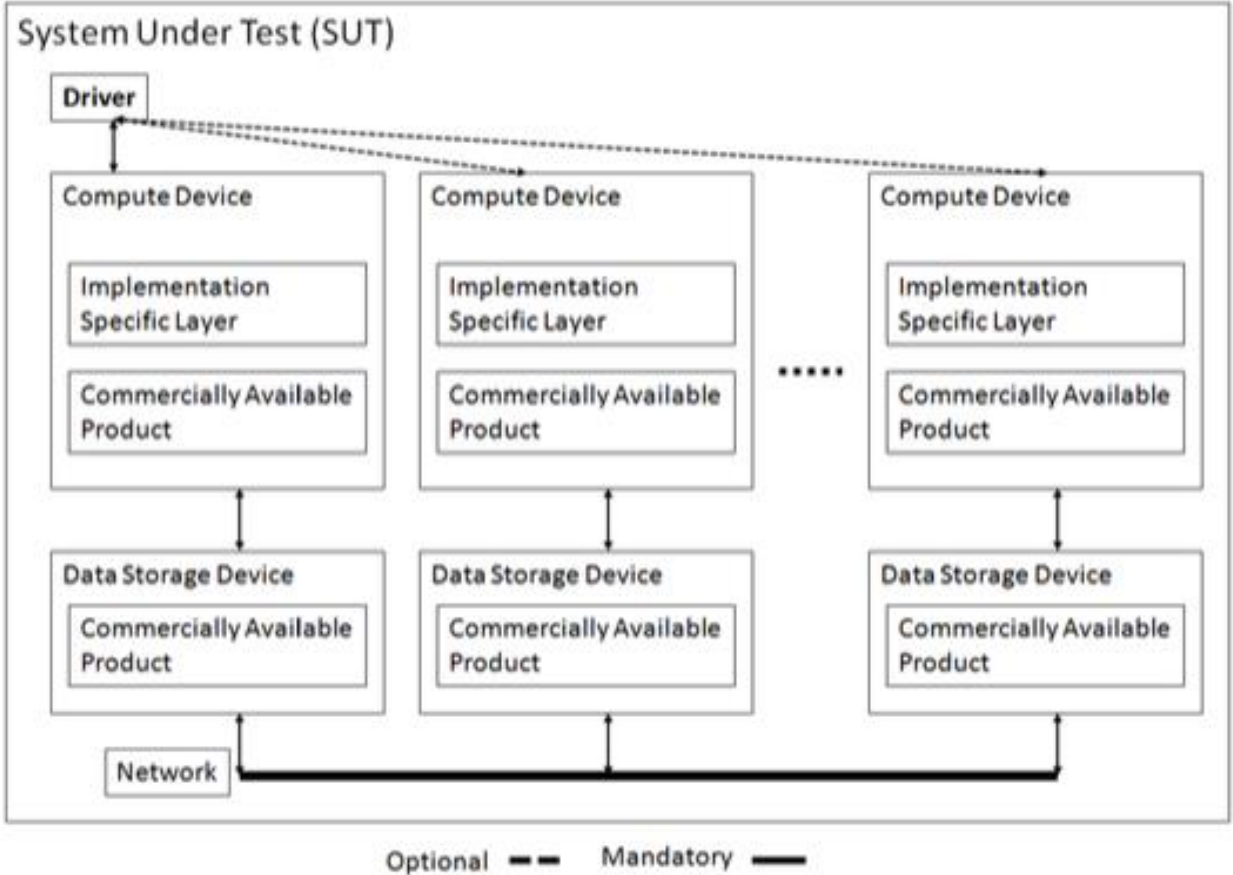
System Under Test (SUT)

Driver

Compute Device

Implementation Specific Layer

Commercially Available Product

Compute Device

Implementation Specific Layer

Commercially Available Product

.....

Compute Device

Implementation Specific Layer

Commercially Available Product

Data Storage Device

Commercially Available Product

Data Storage Device

Commercially Available Product

Data Storage Device

Commercially Available Product

Network

Optional Mandatory